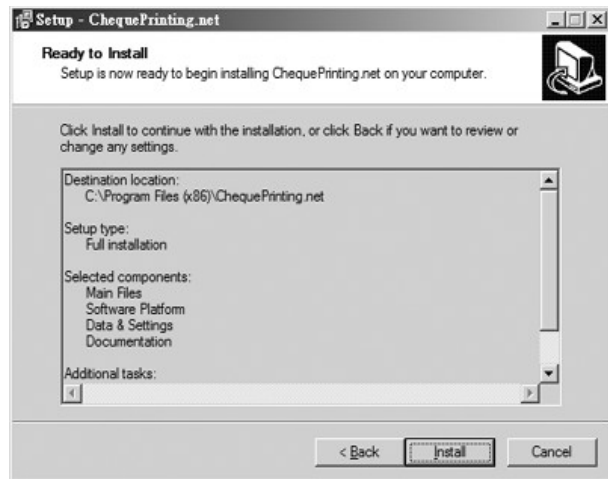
Setup - ChequePrinting.net

Ready to Install
Setup is now ready to begin installing ChequePrinting.net on your computer.

Click Install to continue with the installation, or click Back if you want to review or change any settings.

Destination location:
C:\Program Files (x86)\ChequePrinting.net

Setup type:
Full installation

Selected components:
Main Files
Software Platform
Data & Settings
Documentation

Additional tasks:

< Back
Install
Cancel